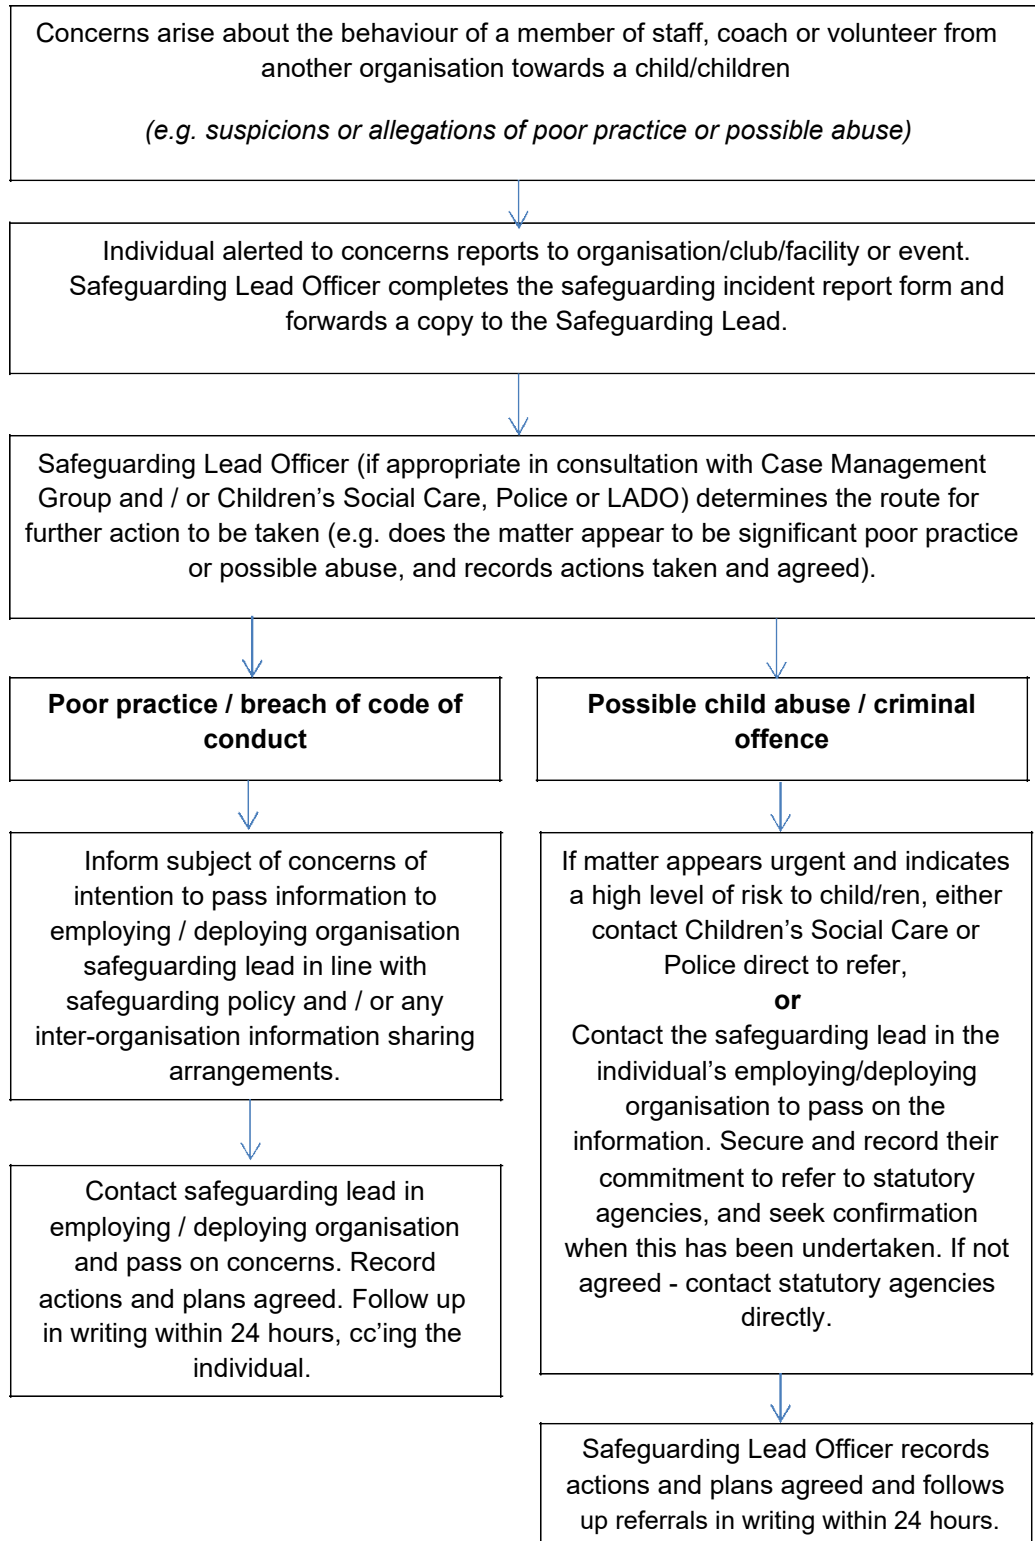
Concerns arise about the behaviour of a member of staff, coach or volunteer from another organisation towards a child/children

*(e.g. suspicions or allegations of poor practice or possible abuse)*

Individual alerted to concerns reports to organisation/club/facility or event. Safeguarding Lead Officer completes the safeguarding incident report form and forwards a copy to the Safeguarding Lead.

Safeguarding Lead Officer (if appropriate in consultation with Case Management Group and / or Children's Social Care, Police or LADO) determines the route for further action to be taken (e.g. does the matter appear to be significant poor practice or possible abuse, and records actions taken and agreed).

**Poor practice / breach of code of conduct**

Inform subject of concerns of intention to pass information to employing / deploying organisation safeguarding lead in line with safeguarding policy and / or any inter-organisation information sharing arrangements.

Contact safeguarding lead in employing / deploying organisation and pass on concerns. Record actions and plans agreed. Follow up in writing within 24 hours, cc'ing the individual.

**Possible child abuse / criminal offence**

If matter appears urgent and indicates a high level of risk to child/ren, either contact Children's Social Care or Police direct to refer,
**or**
Contact the safeguarding lead in the individual's employing/deploying organisation to pass on the information. Secure and record their commitment to refer to statutory agencies, and seek confirmation when this has been undertaken. If not agreed - contact statutory agencies directly.

Safeguarding Lead Officer records actions and plans agreed and follows up referrals in writing within 24 hours.